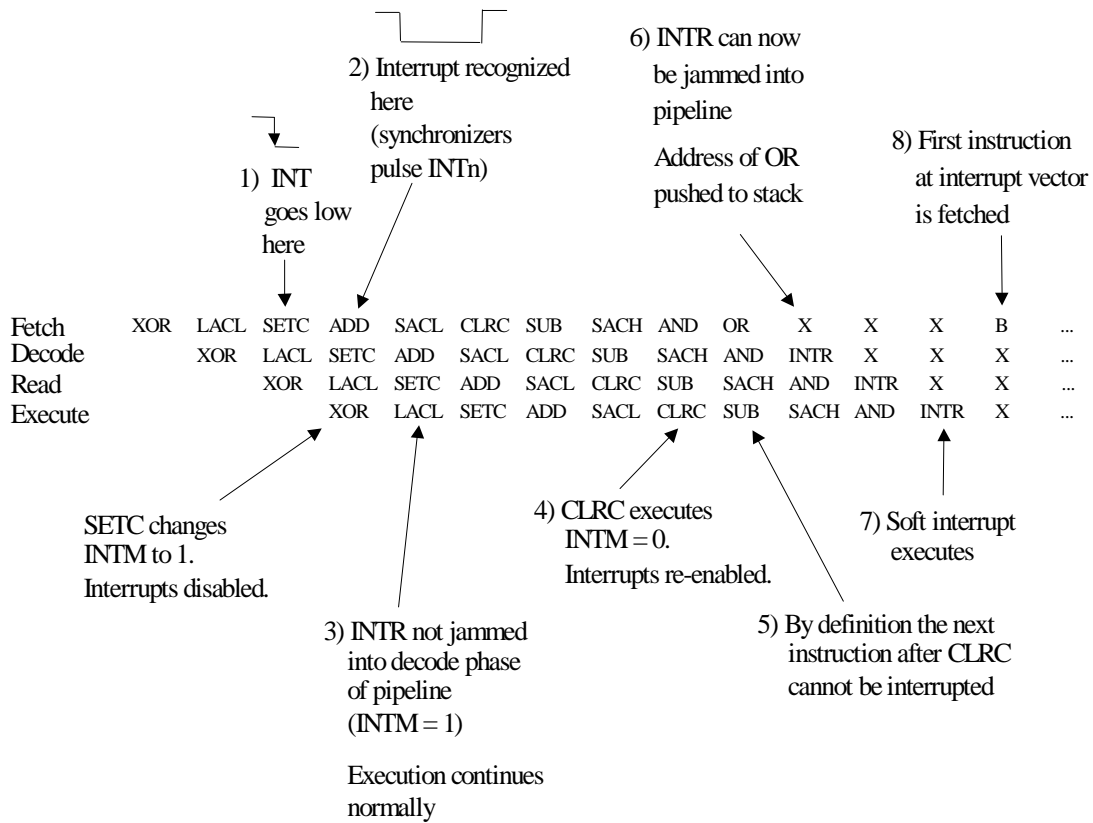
2) Interrupt recognized here (synchronizers pulse INTn)

6) INTR can now be jammed into pipeline

Address of OR pushed to stack

8) First instruction at interrupt vector is fetched

1) INT goes low here

| | | | | | | | | | | | | | | |
|---|---|---|---|---|---|---|---|---|---|---|---|---|---|---|
| Fetch | XOR | LACL | SETC | ADD | SACL | CLRC | SUB | SACH | AND | OR | X | X | X | B | ... |
| Decode | | XOR | LACL | SETC | ADD | SACL | CLRC | SUB | SACH | AND | INTR | X | X | X | ... |
| Read | | | XOR | LACL | SETC | ADD | SACL | CLRC | SUB | SACH | AND | INTR | X | X | ... |
| Execute | | | | XOR | LACL | SETC | ADD | SACL | CLRC | SUB | SACH | AND | INTR | X | ... |

SETC changes INTM to 1. Interrupts disabled.

4) CLRC executes INTM = 0. Interrupts re-enabled.

7) Soft interrupt executes

3) INTR not jammed into decode phase of pipeline (INTM = 1)

Execution continues normally

5) By definition the next instruction after CLRC cannot be interrupted